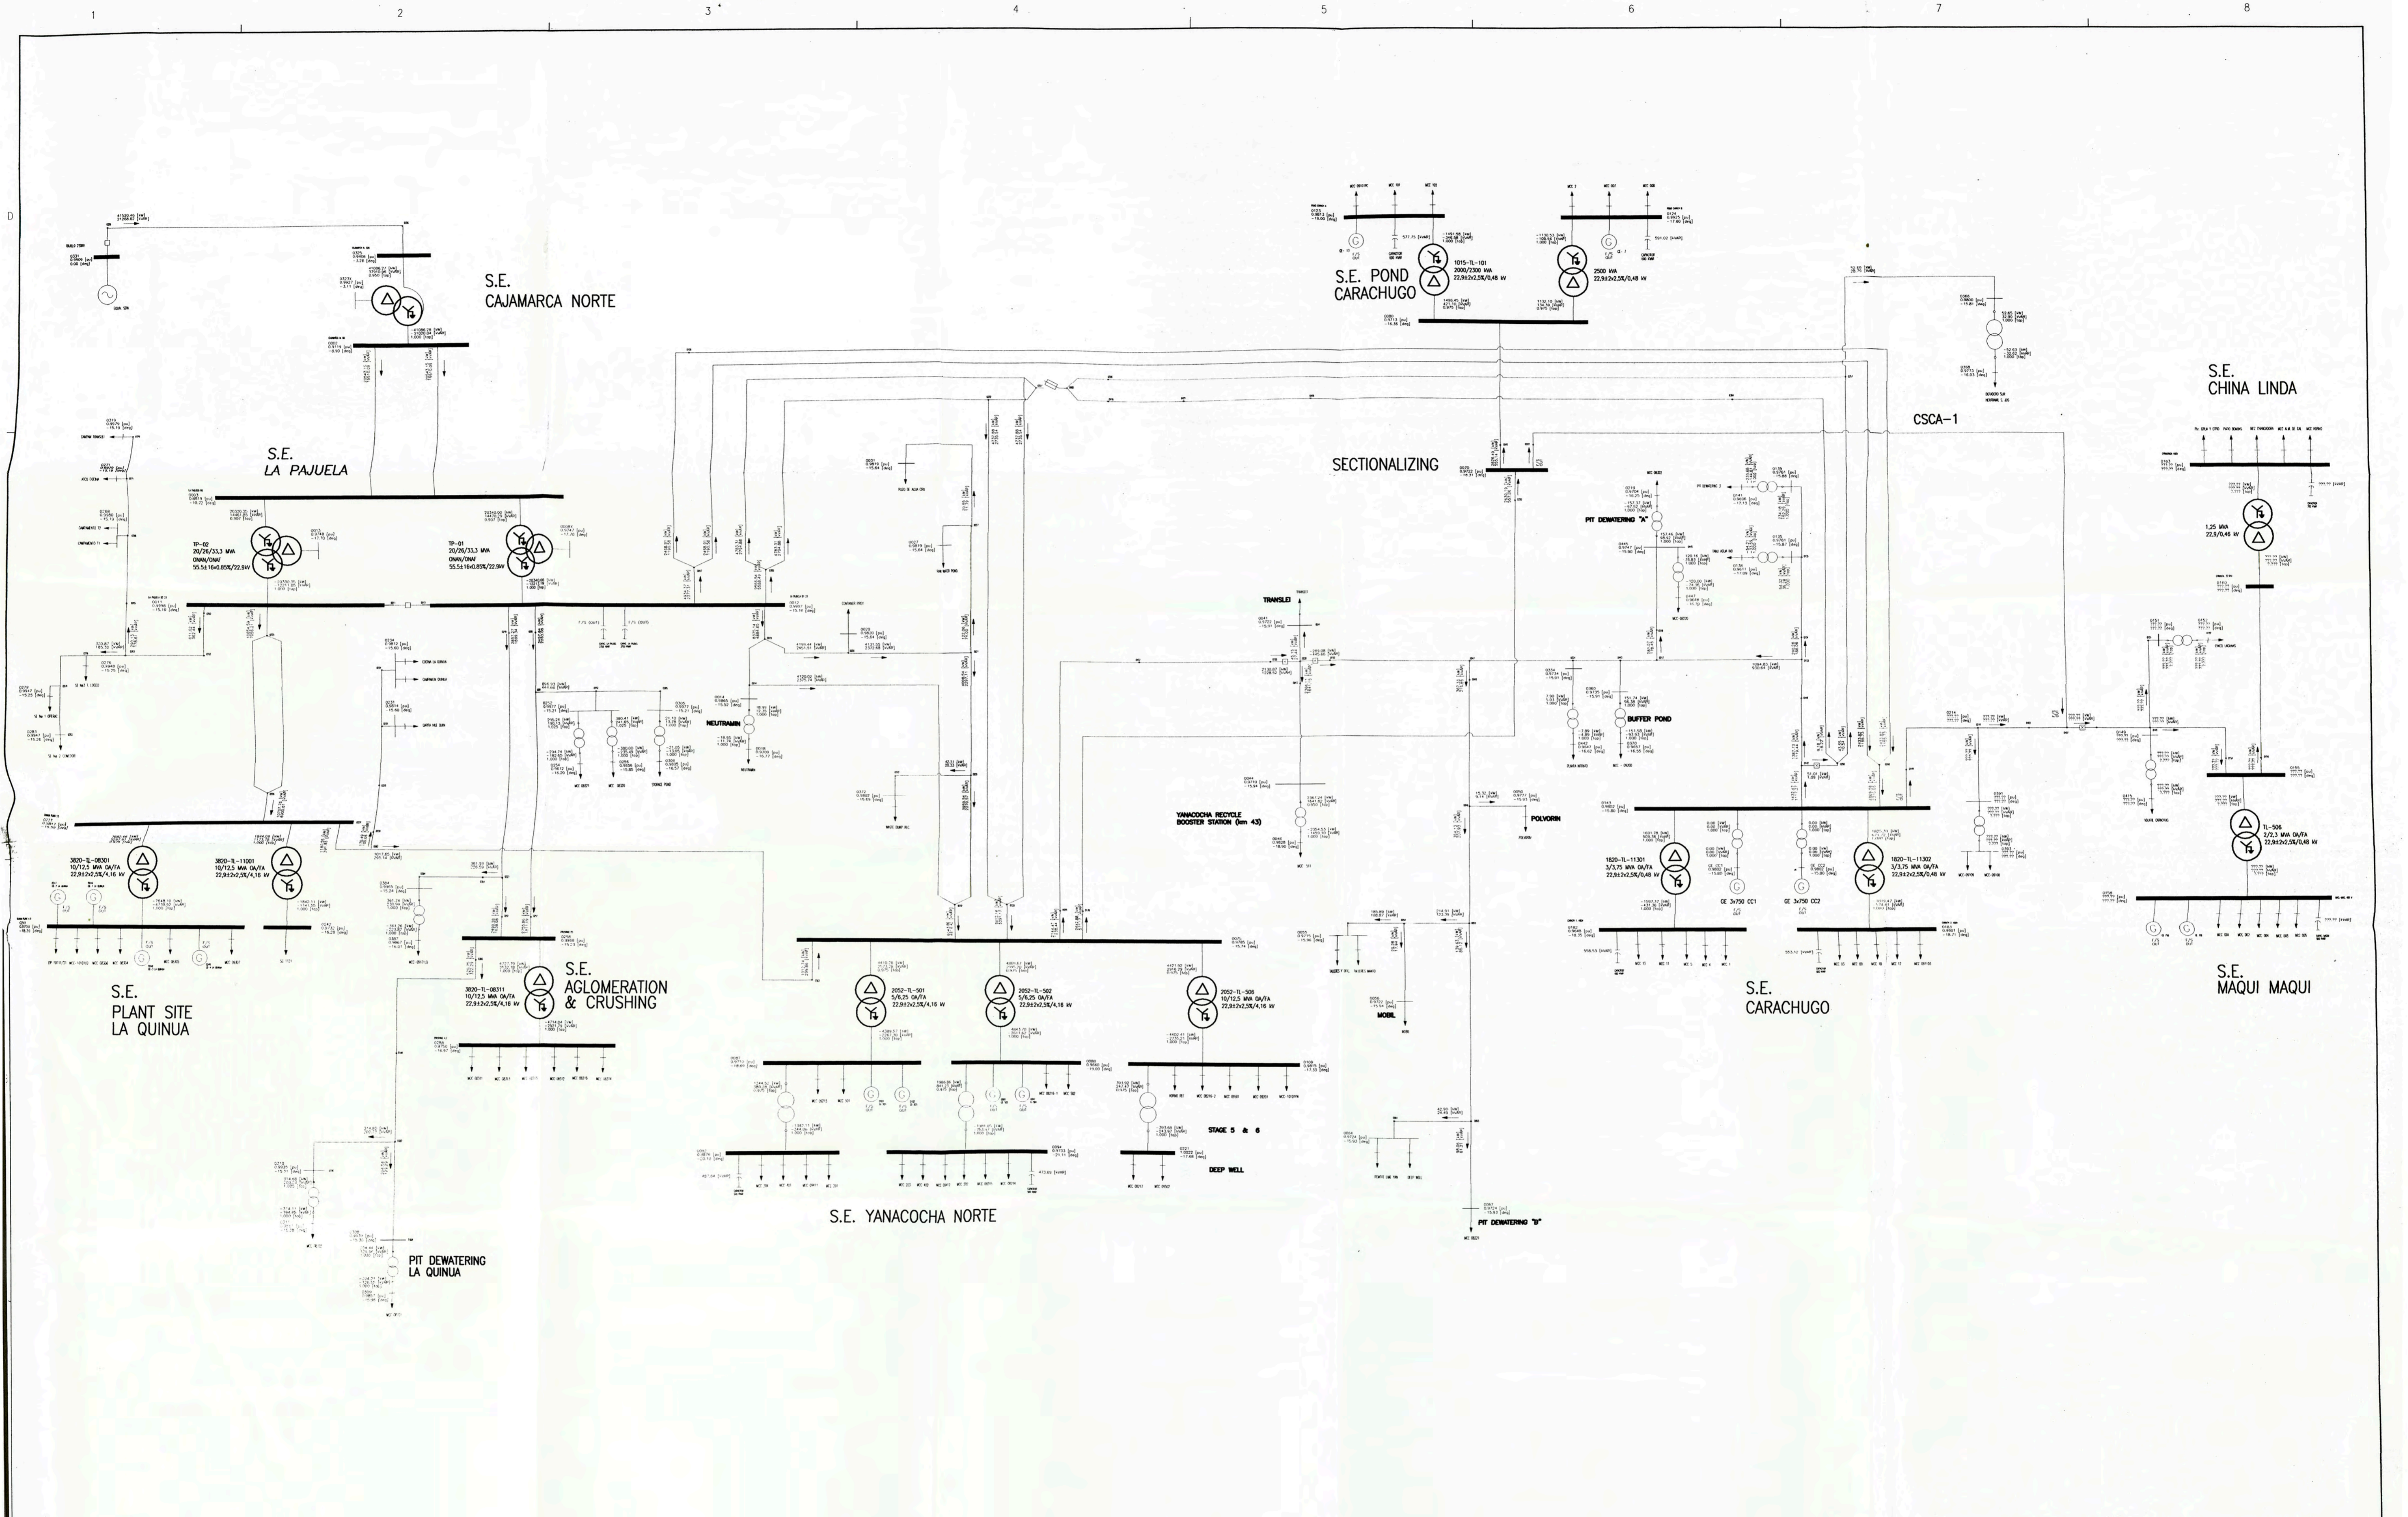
1 2 3 4 5 6 7 8

D

S.E. CAJAMARCA NORTE

S.E. POND CARACHUGO

1015-TL-101
2000/2300 kVA
22,9±2x2,5%/0,48 kV

2500 kVA
22,9±2x2,5%/0,48 kV

S.E. CHINA LINDA

CSCA-1

SECTIONALIZING

S.E. LA PAJUELA

TP-02
20/26/33,3 MVA
ONAN/ONAF
55.5±16x0.85%/22.9kV

TP-01
20/26/33,3 MVA
ONAN/ONAF
55.5±16x0.85%/22.9kV

PIT DEWATERING "A"

1,25 MVA
22,9/0,48 kV

TRANSLEI

NEUTRAMIN

BUFFER POND

YANACOCHA RECYCLE BOOSTER STATION (km 43)

POLVORIN

TL-506
2/2,3 MVA OA/FA
22,9±2x2,5%/0,48 kV

3820-TL-08301
10/12,5 MVA OA/FA
22,9±2x2,5%/4,16 kV

3820-TL-11001
10/12,5 MVA OA/FA
22,9±2x2,5%/4,16 kV

1820-TL-11301
3/3,75 MVA OA/FA
22,9±2x2,5%/0,48 kV

1820-TL-11302
3/3,75 MVA OA/FA
22,9±2x2,5%/0,48 kV

GE 3x750 CC1

GE 3x750 CC2

S.E. PLANT SITE LA QUINUA

3820-TL-08311
10/12,5 MVA OA/FA
22,9±2x2,5%/4,16 kV

S.E. AGLOMERATION & CRUSHING

2052-TL-501
5/6,25 OA/FA
22,9±2x2,5%/4,16 kV

2052-TL-502
5/6,25 OA/FA
22,9±2x2,5%/4,16 kV

2052-TL-506
10/12,5 MVA OA/FA
22,9±2x2,5%/4,16 kV

MOBIL

S.E. CARACHUGO

S.E. MAQUI MAQUI

STAGE 5 & 6

DEEP WELL

PIT DEWATERING "B"

S.E. YANACOCHA NORTE

PIT DEWATERING LA QUINUA